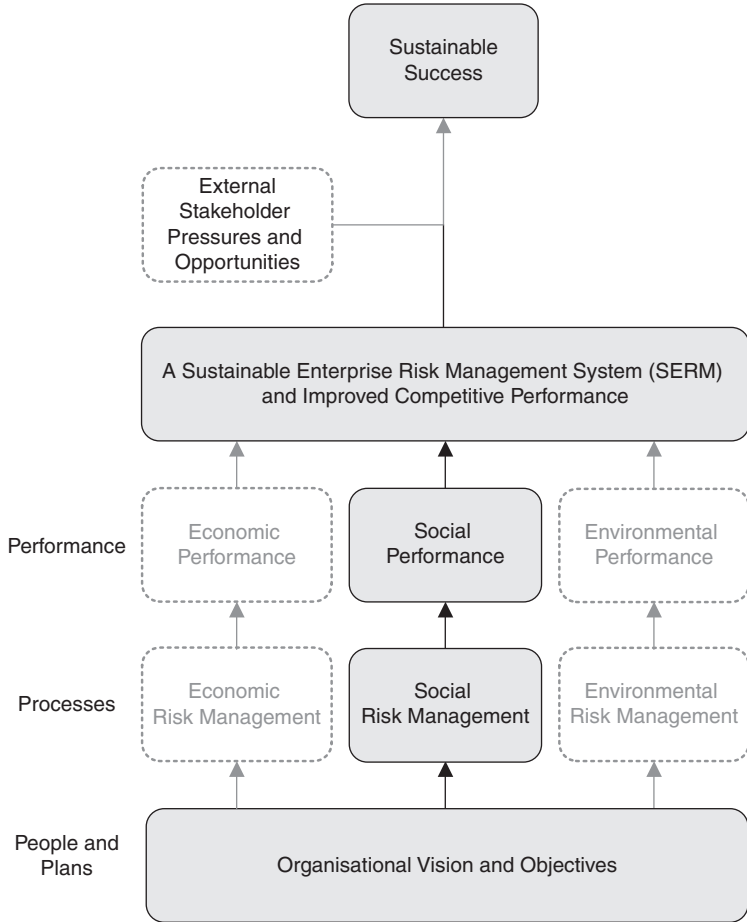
Sustainable Success

External Stakeholder Pressures and Opportunities

A Sustainable Enterprise Risk Management System (SERM) and Improved Competitive Performance

Performance

Economic Performance

Social Performance

Environmental Performance

Processes

Economic Risk Management

Social Risk Management

Environmental Risk Management

People and Plans

Organisational Vision and Objectives